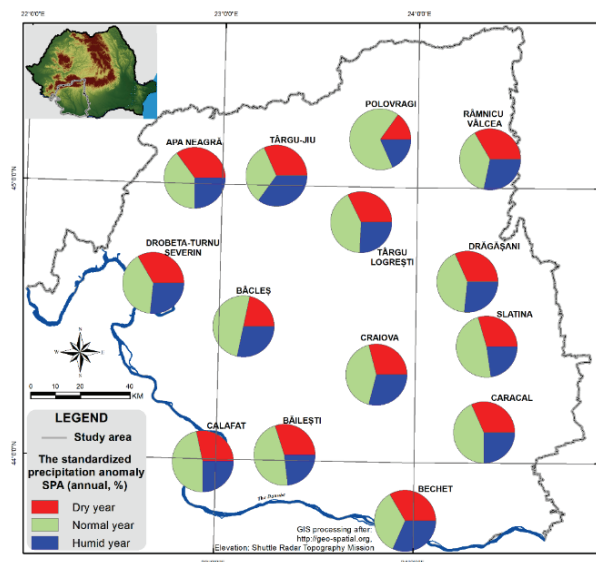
22°00'0"E
23°00'0"E
24°00'0"E
45°0'0"N
44°0'0"N

POLOVRAGI
RÂMNICU VÂLCEA
APA NEAGRĂ
TÂRGU-JIU
TÂRGU LOGREŞTI
DROBETA-TURNU SEVERIN
DRĂGĂŞANI
BÂCLEŞ
SLATINA
CRAIOVA
CARACAL
CALAFAT
BĂILEŞTI
BECHET
The Danube

N
W
E
S

0 10 20 40 KM

LEGEND
Study area
The standardized precipitation anomaly SPA (annual, %)
Dry year
Normal year
Humid year

GIS processing after: http://geo-spatial.org, Elevation: Shuttle Radar Topography Mission